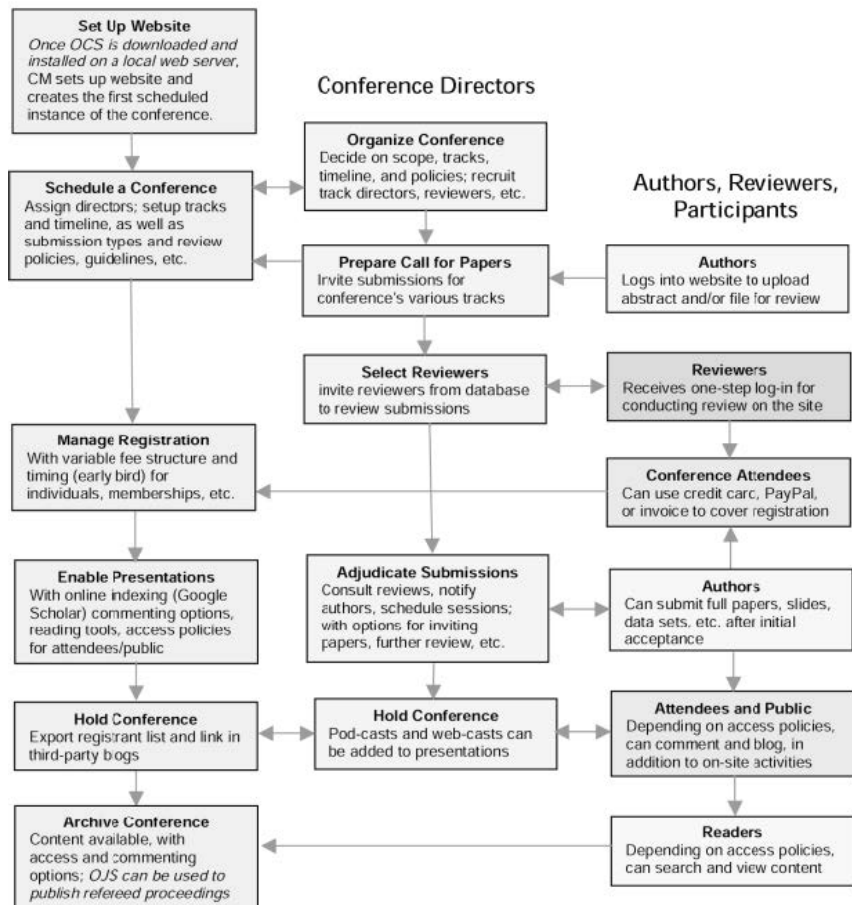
Set Up Website
Once OCS is downloaded and installed on a local web server, CM sets up website and creates the first scheduled instance of the conference.

Conference Directors

Organize Conference
Decide on scope, tracks, timeline, and policies; recruit track directors, reviewers, etc.

Authors, Reviewers, Participants

Schedule a Conference
Assign directors; setup tracks and timeline, as well as submission types and review policies, guidelines, etc.

Prepare Call for Papers
Invite submissions for conference's various tracks

Authors
Logs into website to upload abstract and/or file for review

Select Reviewers
invite reviewers from database to review submissions

Reviewers
Receives one-step log-in for conducting review on the site

Manage Registration
With variable fee structure and timing (early bird) for individuals, memberships, etc.

Conference Attendees
Can use credit carc, PayPal, or invoice to cover registration

Enable Presentations
With online indexing (Google Scholar) commenting options, reading tools, access policies for attendees/public

Adjudicate Submissions
Consult reviews, notify authors, schedule sessions; with options for inviting papers, further review, etc.

Authors
Can submit full papers, slides, data sets, etc. after initial acceptance

Hold Conference
Export registrant list and link in third-party bogs

Hold Conference
Pod-casts and web-casts can be added to presentations

Attendees and Public
Depending on access policies, can comment and blog, in addition to on-site activities

Archive Conference
Content available, with access and commenting options; OJS can be used to publish refereed proceedings

Readers
Depending on access policies, can search and view content